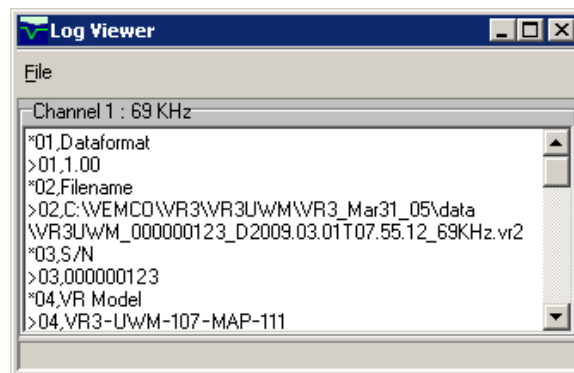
Log Viewer

File

Channel 1 : 69 KHz

*01,Dataformat
>01,1.00
*02,Filename
>02,C:\VEMCO\VR3\VR3UWM\VR3_Mar31_05\data\VR3UWM_000000123_D2009.03.01T07.55.12_69KHz.vr2
*03,S/N
>03,000000123
*04,VR Model
>04,VR3-UWM-107-MAP-111